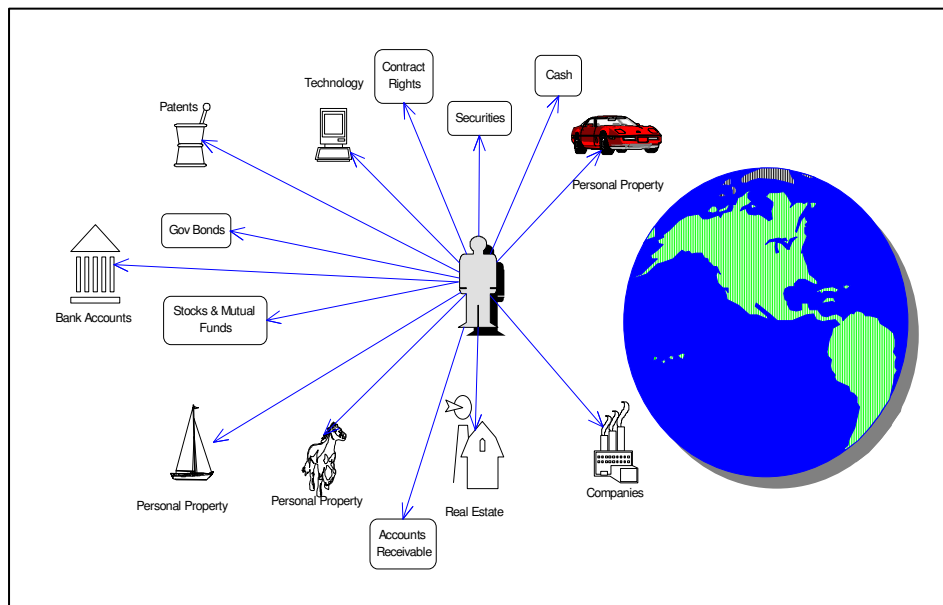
Technology

Contract Rights

Cash

Patents

Securities

Personal Property

Gov Bonds

Bank Accounts

Stocks & Mutual Funds

Personal Property

Personal Property

Real Estate

Companies

Accounts Receivable